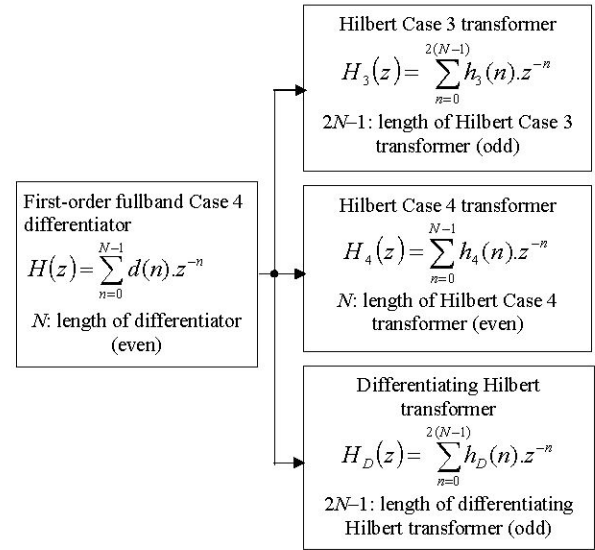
First-order fullband Case 4 differentiator

$H(z) = \sum_{n=0}^{N-1} d(n).z^{-n}$

$N$: length of differentiator (even)

Hilbert Case 3 transformer

$H_3(z) = \sum_{n=0}^{2(N-1)} h_3(n).z^{-n}$

$2N$–1: length of Hilbert Case 3 transformer (odd)

Hilbert Case 4 transformer

$H_4(z) = \sum_{n=0}^{N-1} h_4(n).z^{-n}$

$N$: length of Hilbert Case 4 transformer (even)

Differentiating Hilbert transformer

$H_D(z) = \sum_{n=0}^{2(N-1)} h_D(n).z^{-n}$

$2N$–1: length of differentiating Hilbert transformer (odd)